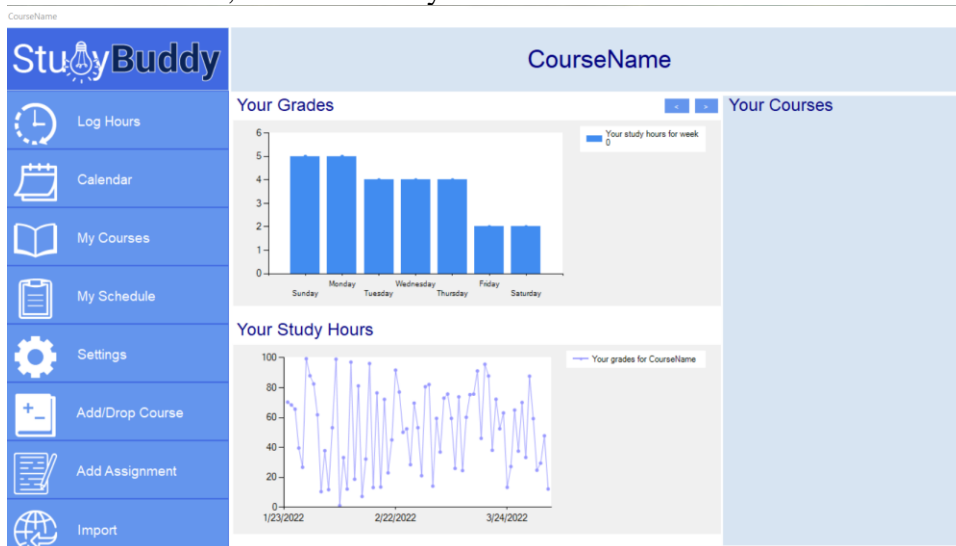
CourseName

StudyBuddy

Log Hours

Calendar

My Courses

My Schedule

Settings

Add/Drop Course

Add Assignment

Import

CourseName

Your Grades

< >

Your study hours for week 0

6
5
4
3
2
1
0

Sunday
Monday
Tuesday
Wednesday
Thursday
Friday
Saturday

Your Courses

Your Study Hours

Your grades for CourseName

100
80
60
40
20
0

1/23/2022
2/22/2022
3/24/2022